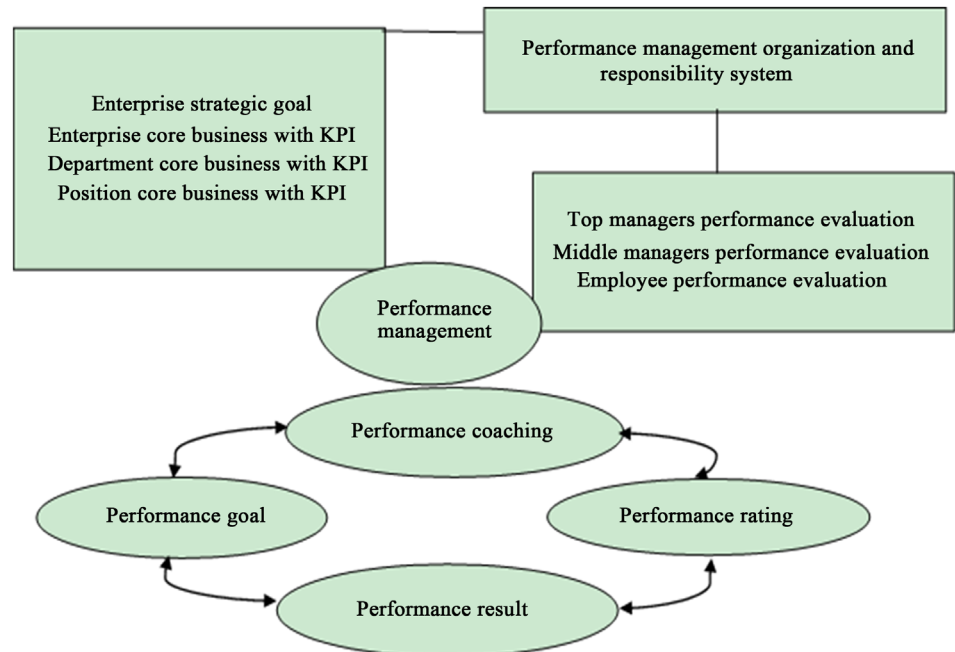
Enterprise strategic goal
Enterprise core business with KPI
Department core business with KPI
Position core business with KPI

Performance management organization and responsibility system

Top managers performance evaluation
Middle managers performance evaluation
Employee performance evaluation

Performance management

Performance coaching

Performance goal

Performance rating

Performance result